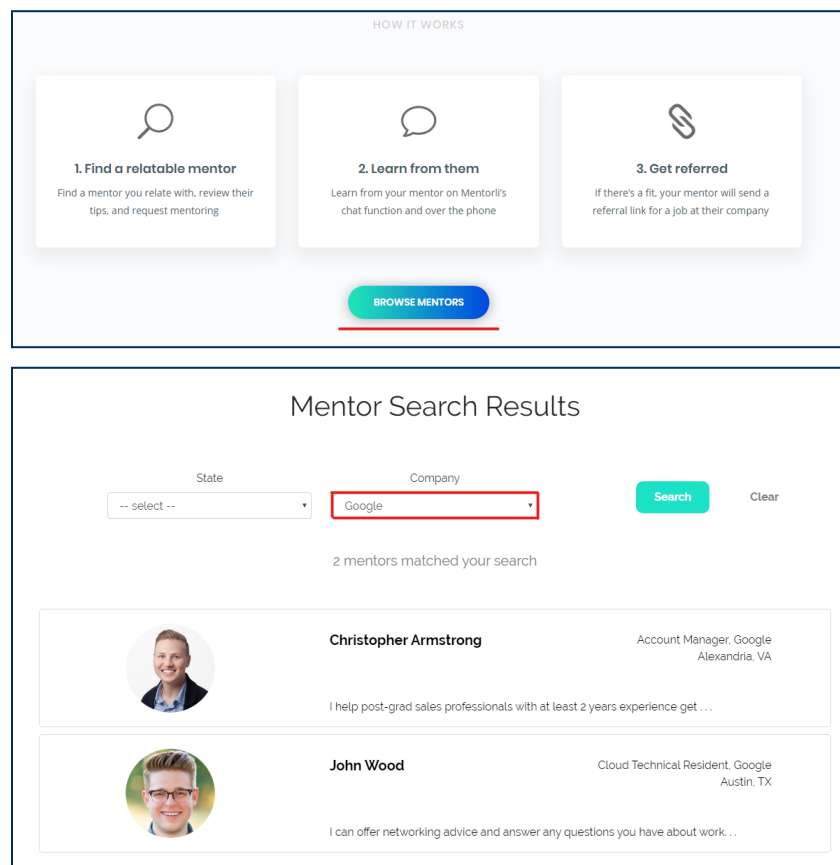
HOW IT WORKS

1. Find a relatable mentor
Find a mentor you relate with, review their tips, and request mentoring

2. Learn from them
Learn from your mentor on Mentorli's chat function and over the phone

3. Get referred
If there's a fit, your mentor will send a referral link for a job at their company

BROWSE MENTORS

Mentor Search Results

State
-- select --

Company
Google

Search

Clear

2 mentors matched your search

Christopher Armstrong
Account Manager, Google
Alexandria, VA
I help post-grad sales professionals with at least 2 years experience get . . .

John Wood
Cloud Technical Resident, Google
Austin, TX
I can offer networking advice and answer any questions you have about work. . .